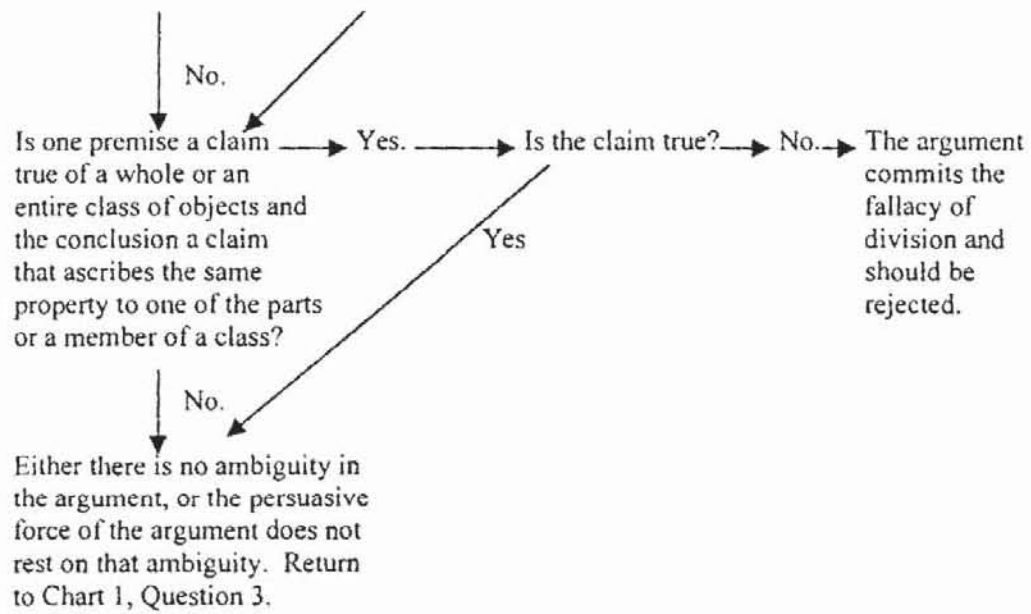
No.

Is one premise a claim true of a whole or an entire class of objects and the conclusion a claim that ascribes the same property to one of the parts or a member of a class?

Yes.

Is the claim true?

No.

The argument commits the fallacy of division and should be rejected.

Yes

No.

Either there is no ambiguity in the argument, or the persuasive force of the argument does not rest on that ambiguity. Return to Chart 1, Question 3.